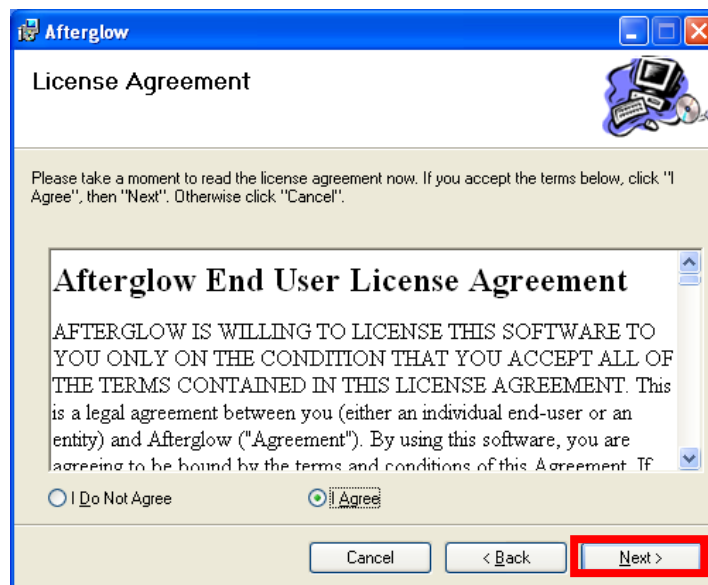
Afterglow

License Agreement

Please take a moment to read the license agreement now. If you accept the terms below, click "I Agree", then "Next". Otherwise click "Cancel".

Afterglow End User License Agreement

AFTERGLOW IS WILLING TO LICENSE THIS SOFTWARE TO YOU ONLY ON THE CONDITION THAT YOU ACCEPT ALL OF THE TERMS CONTAINED IN THIS LICENSE AGREEMENT. This is a legal agreement between you (either an individual end-user or an entity) and Afterglow ("Agreement"). By using this software, you are agreeing to be bound by the terms and conditions of this Agreement. If

I Do Not Agree

I Agree

Cancel

< Back

Next >